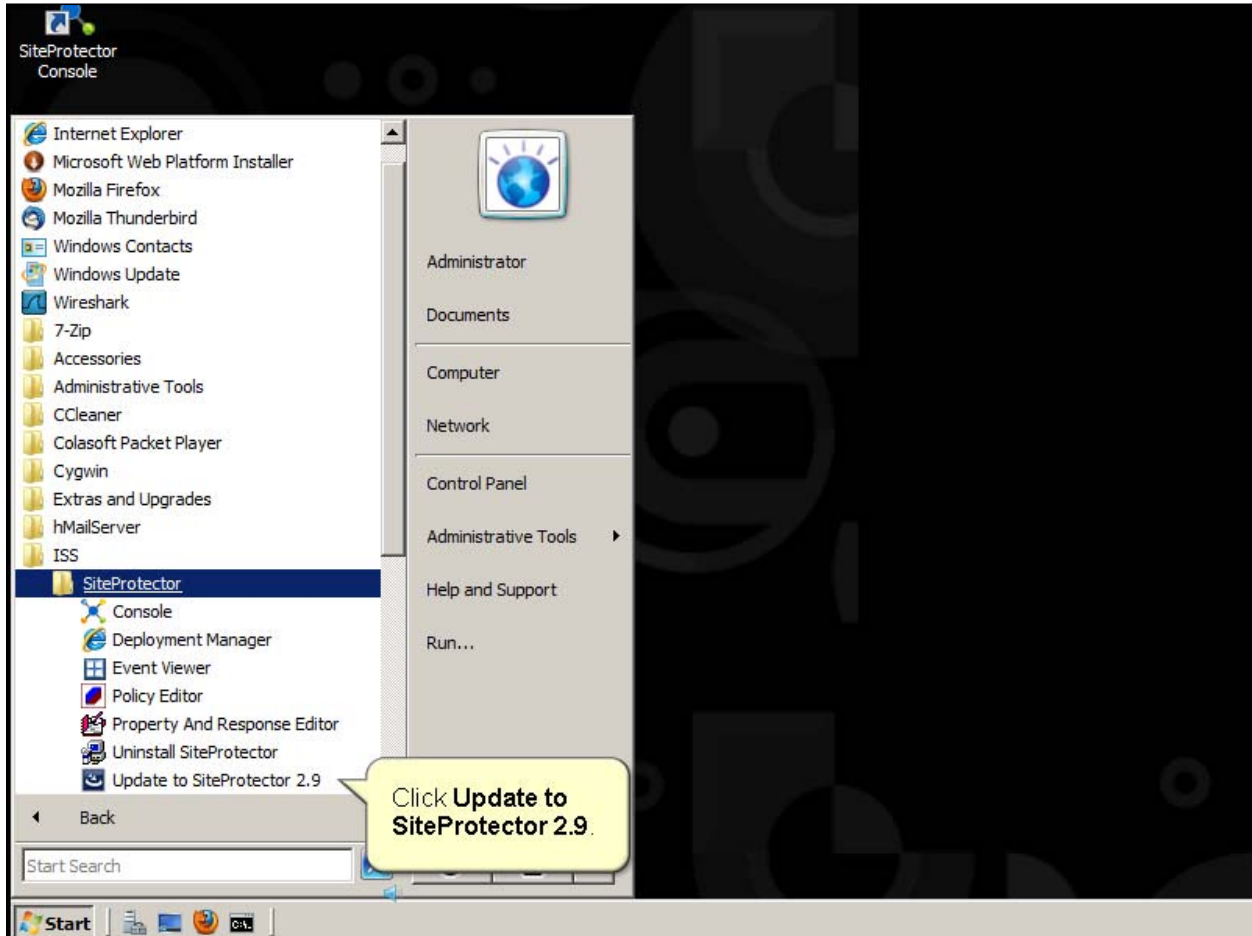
SiteProtector Console

Internet Explorer
Microsoft Web Platform Installer
Mozilla Firefox
Mozilla Thunderbird
Windows Contacts
Windows Update
Wireshark
7-Zip
Accessories
Administrative Tools
CCleaner
Colasoft Packet Player
Cygwin
Extras and Upgrades
hMailServer
ISS
SiteProtector
Console
Deployment Manager
Event Viewer
Policy Editor
Property And Response Editor
Uninstall SiteProtector
Update to SiteProtector 2.9

Back

Start Search

Administrator
Documents
Computer
Network
Control Panel
Administrative Tools
Help and Support
Run...

Click **Update to SiteProtector 2.9**.

Start